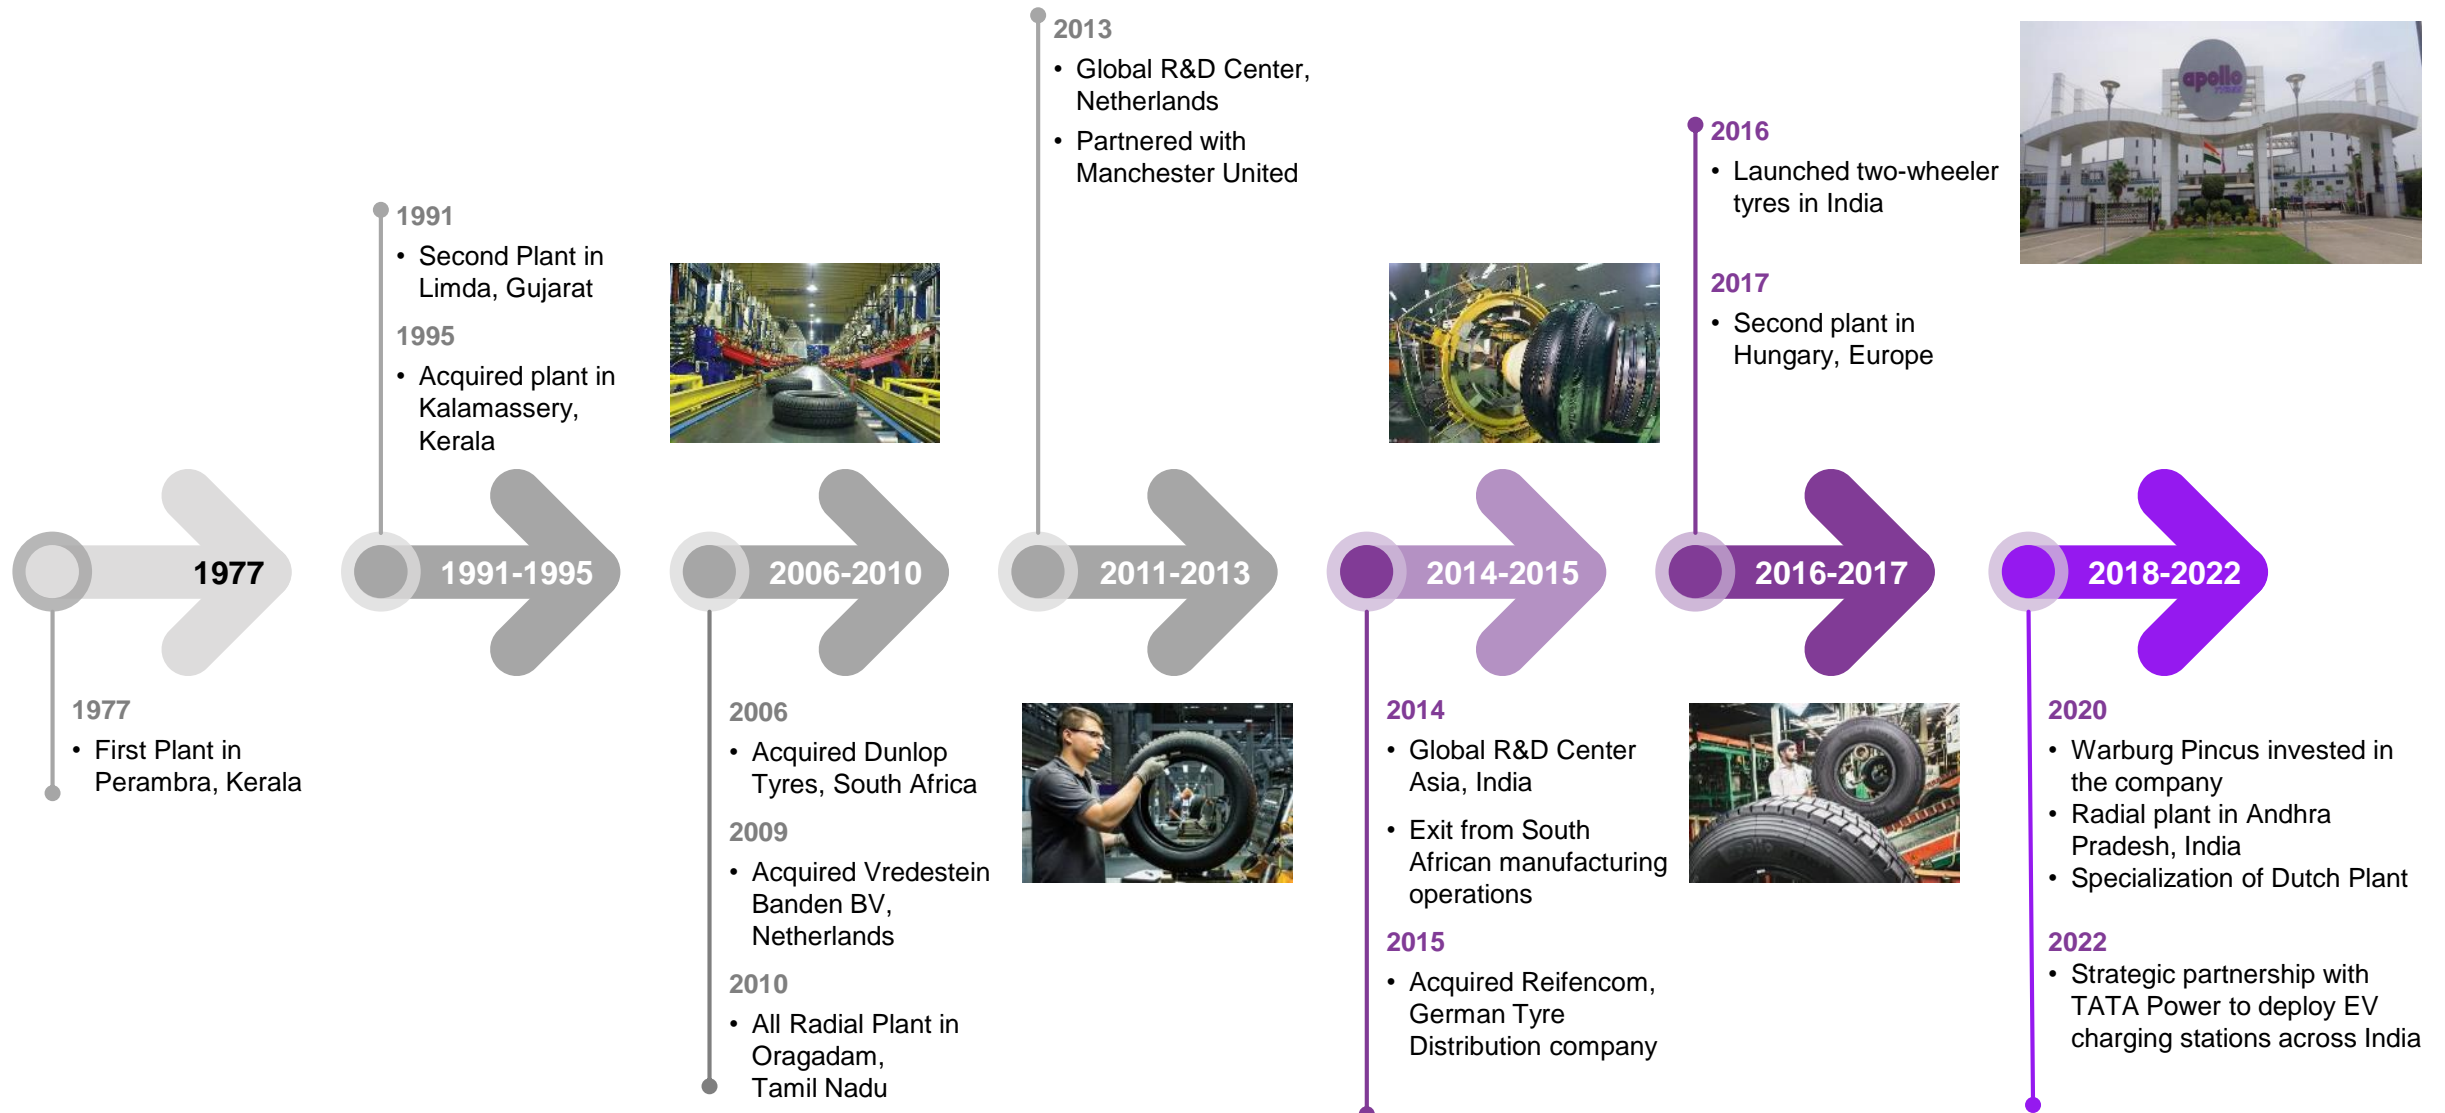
2013
• Global R&D Center, Netherlands
• Partnered with Manchester United

1991
• Second Plant in Limda, Gujarat

1995
• Acquired plant in Kalamassery, Kerala

2016
• Launched two-wheeler tyres in India

2017
• Second plant in Hungary, Europe

apollo

1977 1991-1995 2006-2010 2011-2013 2014-2015 2016-2017 2018-2022

1977
• First Plant in Perambra, Kerala

2006
• Acquired Dunlop Tyres, South Africa

2009
• Acquired Vredestein Banden BV, Netherlands

2010
• All Radial Plant in Oragadam, Tamil Nadu

2014
• Global R&D Center Asia, India
• Exit from South African manufacturing operations

2015
• Acquired Reifencom, German Tyre Distribution company

2020
• Warburg Pincus invested in the company
• Radial plant in Andhra Pradesh, India
• Specialization of Dutch Plant

2022
• Strategic partnership with TATA Power to deploy EV charging stations across India